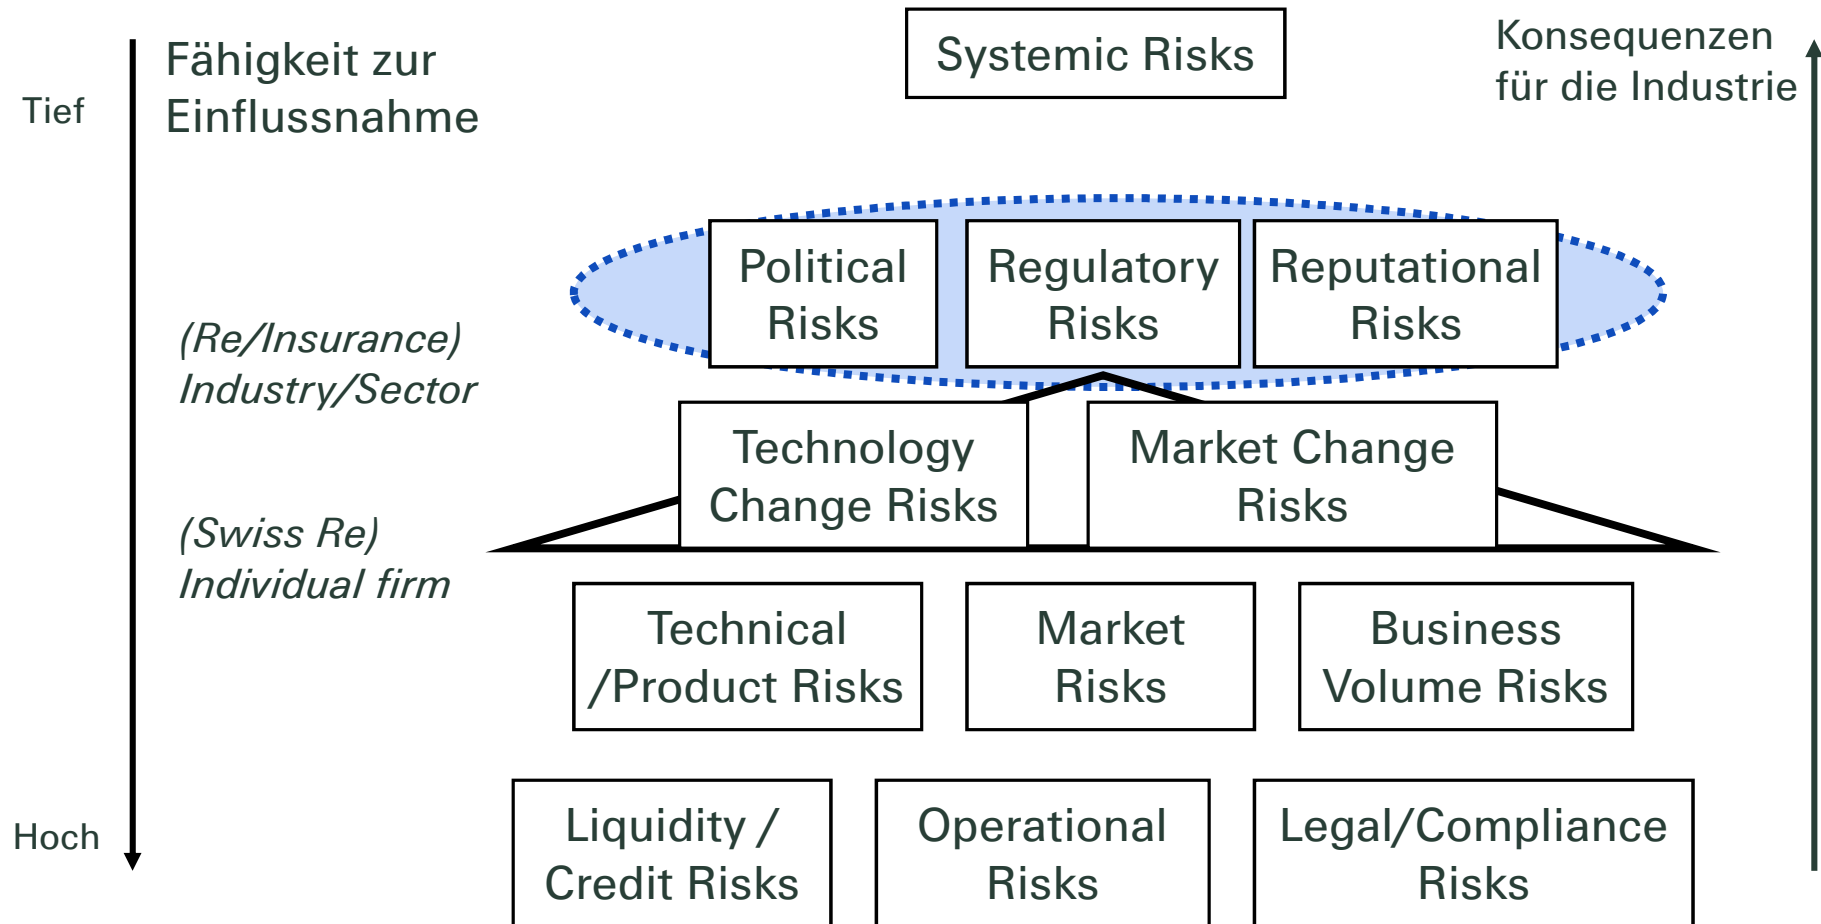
Tief

Fähigkeit zur Einflussnahme

Systemic Risks

Konsequenzen für die Industrie

(Re/Insurance) Industry/Sector

Political Risks

Regulatory Risks

Reputational Risks

Technology Change Risks

Market Change Risks

(Swiss Re) Individual firm

Technical /Product Risks

Market Risks

Business Volume Risks

Hoch

Liquidity / Credit Risks

Operational Risks

Legal/Compliance Risks